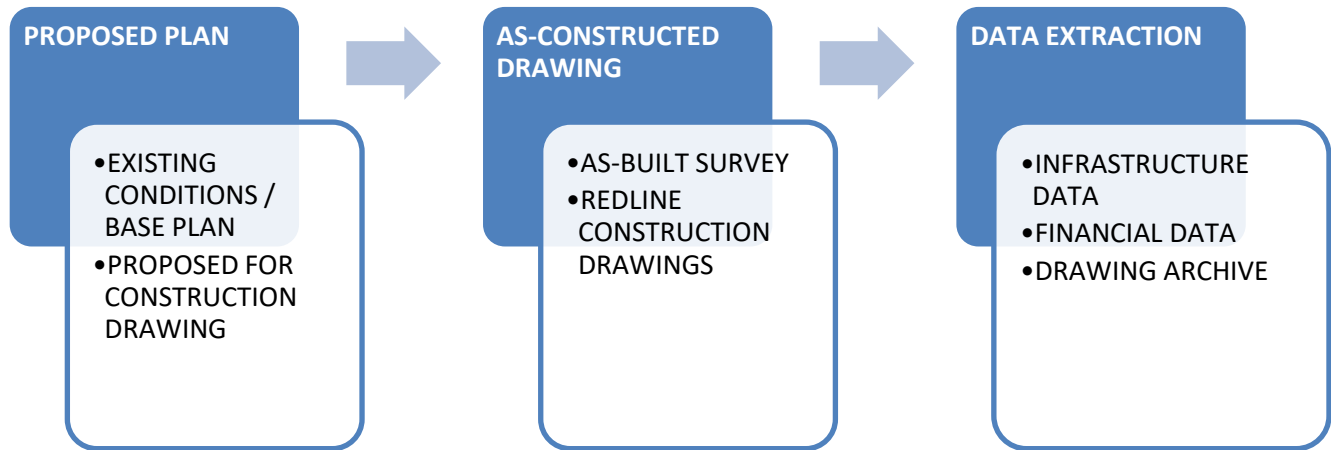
PROPOSED PLAN

•EXISTING CONDITIONS / BASE PLAN
•PROPOSED FOR CONSTRUCTION DRAWING

AS-CONSTRUCTED DRAWING

•AS-BUILT SURVEY
•REDLINE CONSTRUCTION DRAWINGS

DATA EXTRACTION

•INFRASTRUCTURE DATA
•FINANCIAL DATA
•DRAWING ARCHIVE